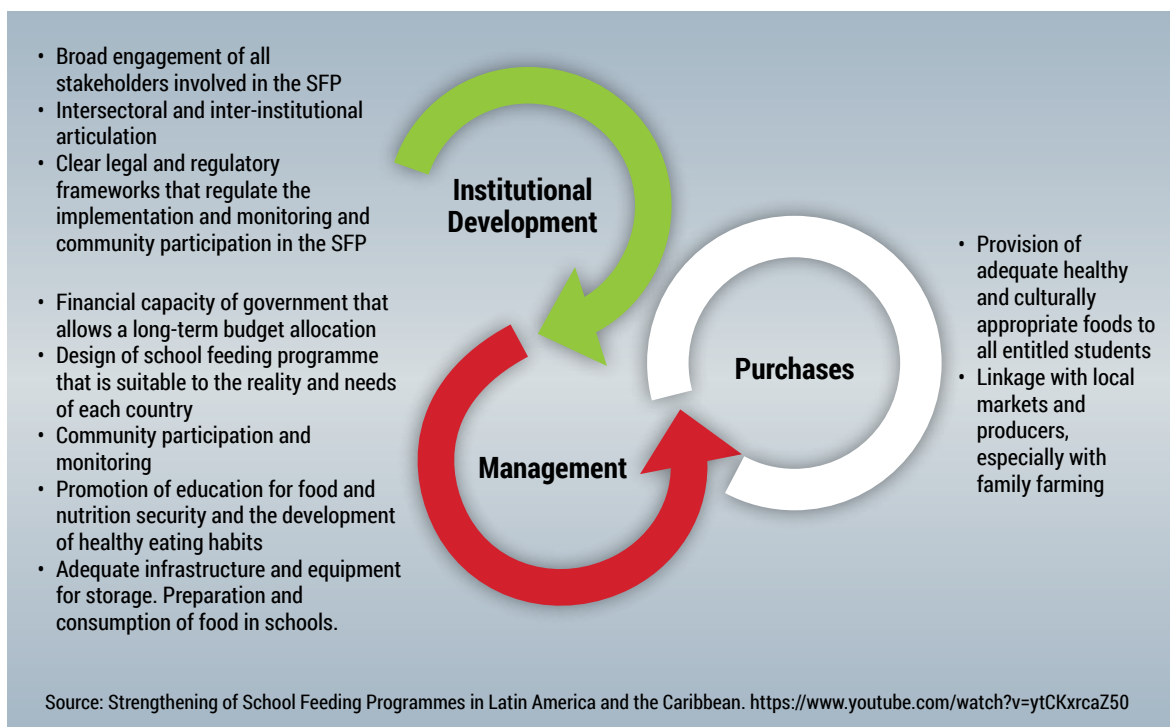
• Broad engagement of all stakeholders involved in the SFP
• Intersectoral and inter-institutional articulation
• Clear legal and regulatory frameworks that regulate the implementation and monitoring and community participation in the SFP

Institutional Development

• Financial capacity of government that allows a long-term budget allocation
• Design of school feeding programme that is suitable to the reality and needs of each country
• Community participation and monitoring
• Promotion of education for food and nutrition security and the development of healthy eating habits
• Adequate infrastructure and equipment for storage. Preparation and consumption of food in schools.

Management

Purchases

• Provision of adequate healthy and culturally appropriate foods to all entitled students
• Linkage with local markets and producers, especially with family farming

Source: Strengthening of School Feeding Programmes in Latin America and the Caribbean. https://www.youtube.com/watch?v=ytCKxrcaZ50